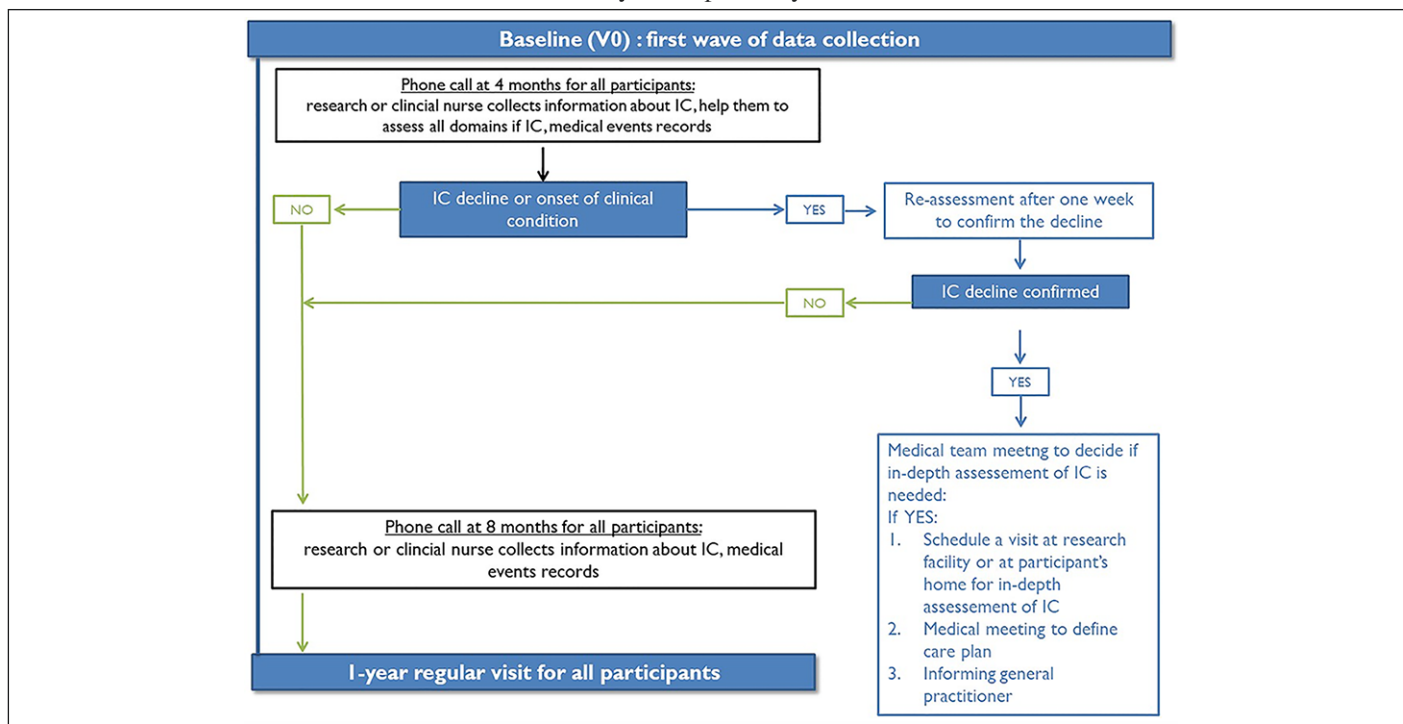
Baseline (V0) : first wave of data collection

Phone call at 4 months for all participants:
research or clincial nurse collects information about IC, help them to assess all domains if IC, medical events records

IC decline or onset of clinical condition

NO

YES

Re-assessment after one week to confirm the decline

IC decline confirmed

NO

YES

Medical team meetng to decide if in-depth assessement of IC is needed:
If YES:
1. Schedule a visit at research facility or at participant's home for in-depth assessement of IC
2. Medical meeting to define care plan
3. Informing general practitioner

Phone call at 8 months for all participants:
research or clincial nurse collects information about IC, medical events records

1-year regular visit for all participants